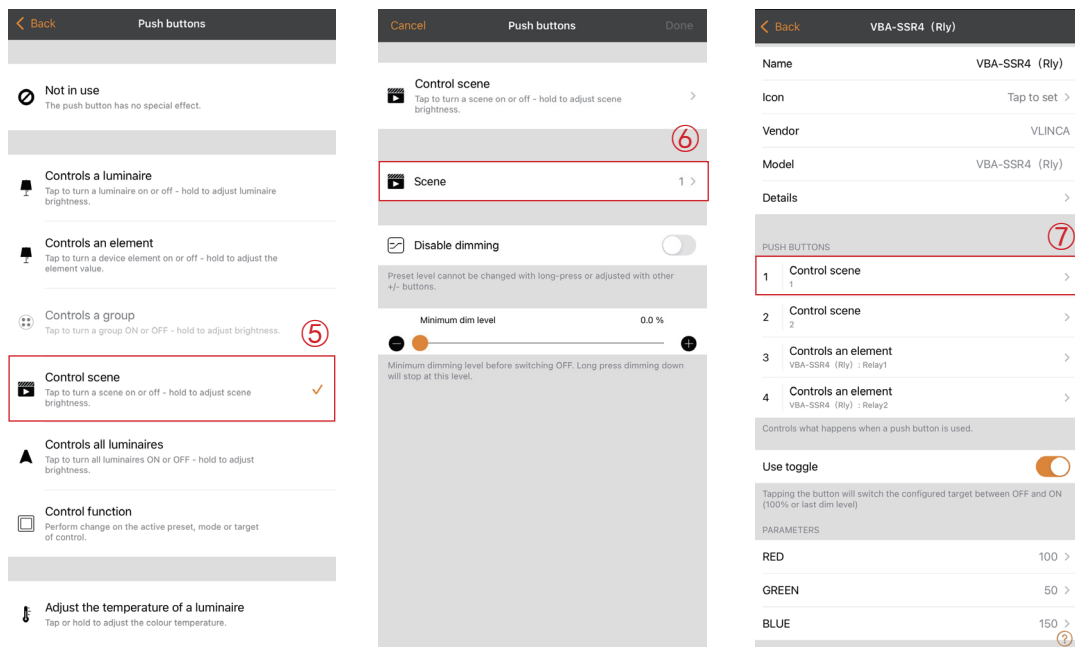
Back
Push buttons

Not in use
The push button has no special effect.

Controls a luminaire
Tap to turn a luminaire on or off - hold to adjust luminaire brightness.

Controls an element
Tap to turn a device element on or off - hold to adjust the element value.

Controls a group
Tap to turn a group ON or OFF - hold to adjust brightness.

⑤

Control scene
Tap to turn a scene on or off - hold to adjust scene brightness.

Controls all luminaires
Tap to turn all luminaires ON or OFF - hold to adjust brightness.

Control function
Perform change on the active preset, mode or target of control.

Adjust the temperature of a luminaire
Tap or hold to adjust the colour temperature.

Cancel
Push buttons
Done

Control scene
Tap to turn a scene on or off - hold to adjust scene brightness.

⑥

Scene 1

Disable dimming

Preset level cannot be changed with long-press or adjusted with other +/- buttons.

Minimum dim level 0.0 %

Minimum dimming level before switching OFF. Long press dimming down will stop at this level.

Back
VBA-SSR4 (Rly)

| Name | VBA-SSR4 (Rly) |
|---|---|
| Icon | Tap to set |
| Vendor | VLINCA |
| Model | VBA-SSR4 (Rly) |
| Details | |

PUSH BUTTONS
⑦

1 Control scene
1

2 Control scene
2

3 Controls an element
VBA-SSR4 (Rly) : Relay1

4 Controls an element
VBA-SSR4 (Rly) : Relay2

Controls what happens when a push button is used.

Use toggle

Tapping the button will switch the configured target between OFF and ON (100% or last dim level)

PARAMETERS

| RED | 100 |
|---|---|
| GREEN | 50 |
| BLUE | 150 |